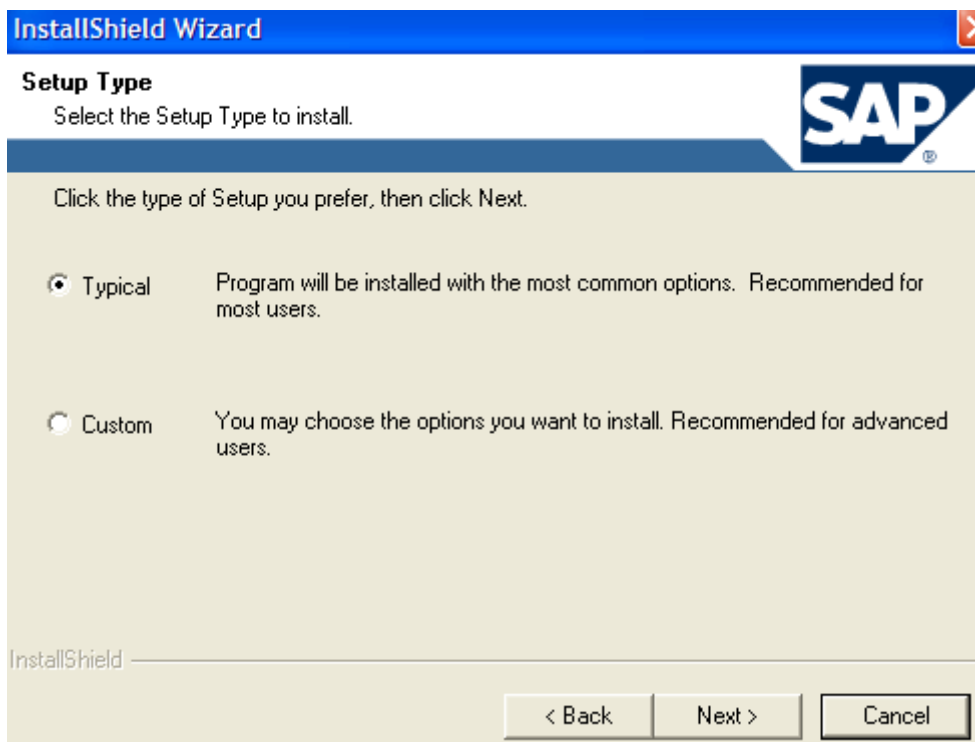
InstallShield Wizard

Setup Type
Select the Setup Type to install.

SAP®

Click the type of Setup you prefer, then click Next.

Typical Program will be installed with the most common options. Recommended for most users.

Custom You may choose the options you want to install. Recommended for advanced users.

InstallShield

< Back Next > Cancel